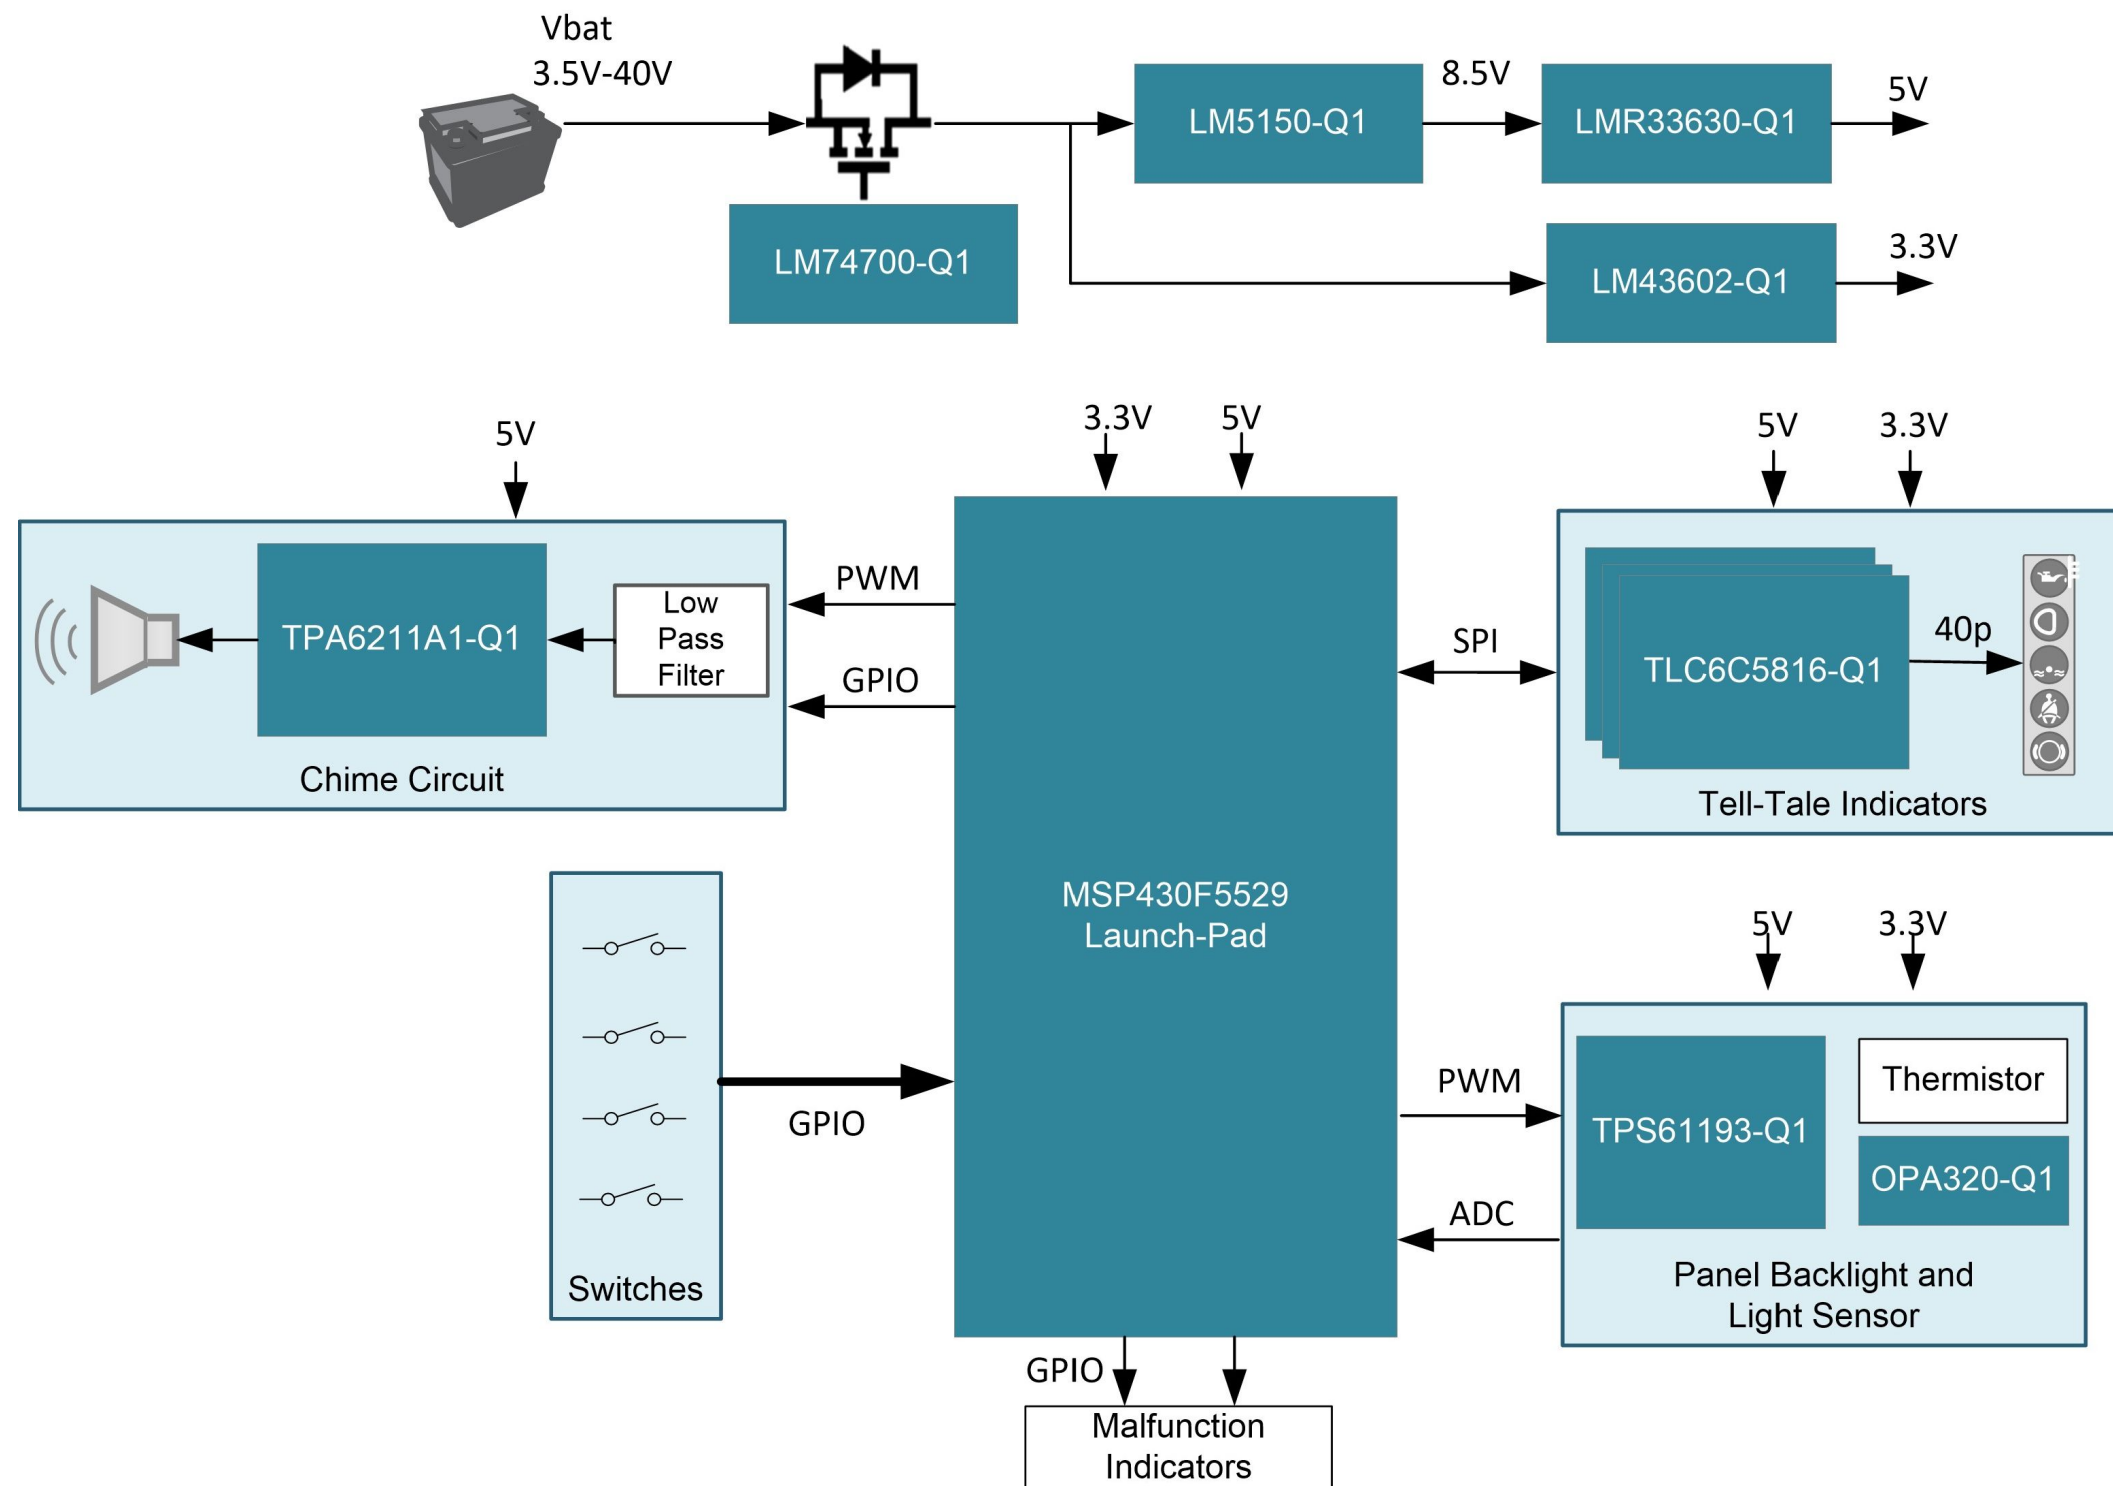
Vbat
3.5V-40V

LM74700-Q1

LM5150-Q1

8.5V

LMR33630-Q1

5V

LM43602-Q1

3.3V

5V

TPA6211A1-Q1

Low Pass Filter

Chime Circuit

PWM

GPIO

3.3V

5V

MSP430F5529
Launch-Pad

SPI

5V

3.3V

TLC6C5816-Q1

40p

Tell-Tale Indicators

Switches

GPIO

5V

3.3V

PWM

TPS61193-Q1

Thermistor

OPA320-Q1

ADC

Panel Backlight and Light Sensor

GPIO

Malfunction Indicators